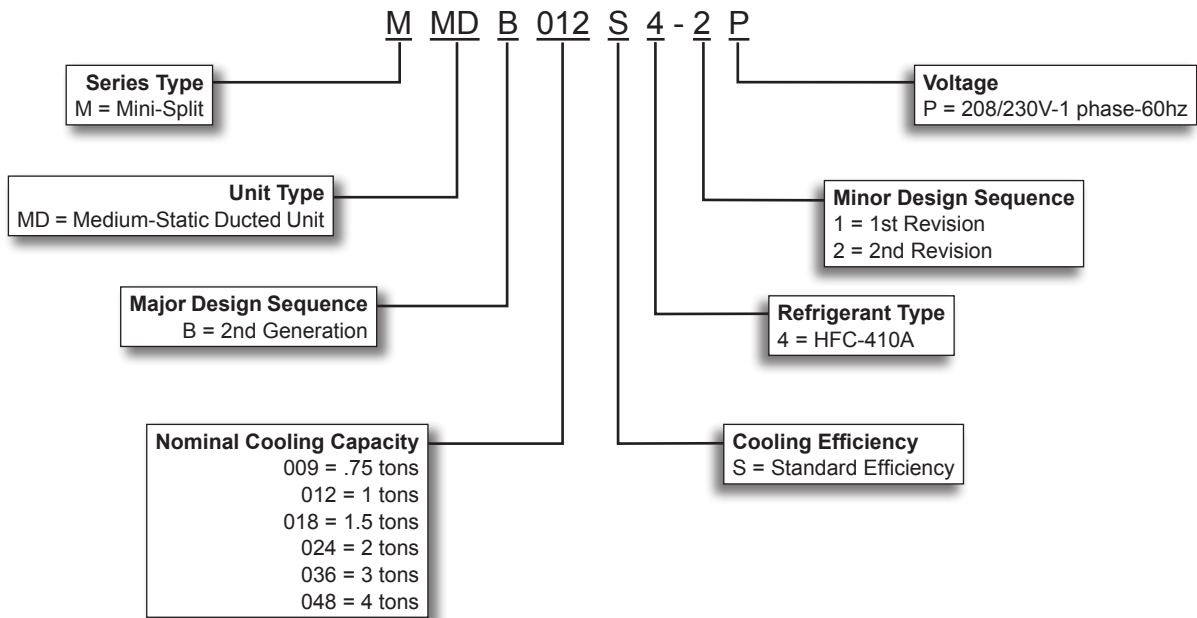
M MD B 012 S 4 - 2 P

Series Type
M = Mini-Split

Unit Type
MD = Medium-Static Ducted Unit

Major Design Sequence
B = 2nd Generation

Nominal Cooling Capacity
009 = .75 tons
012 = 1 tons
018 = 1.5 tons
024 = 2 tons
036 = 3 tons
048 = 4 tons

Voltage
P = 208/230V-1 phase-60hz

Minor Design Sequence
1 = 1st Revision
2 = 2nd Revision

Refrigerant Type
4 = HFC-410A

Cooling Efficiency
S = Standard Efficiency